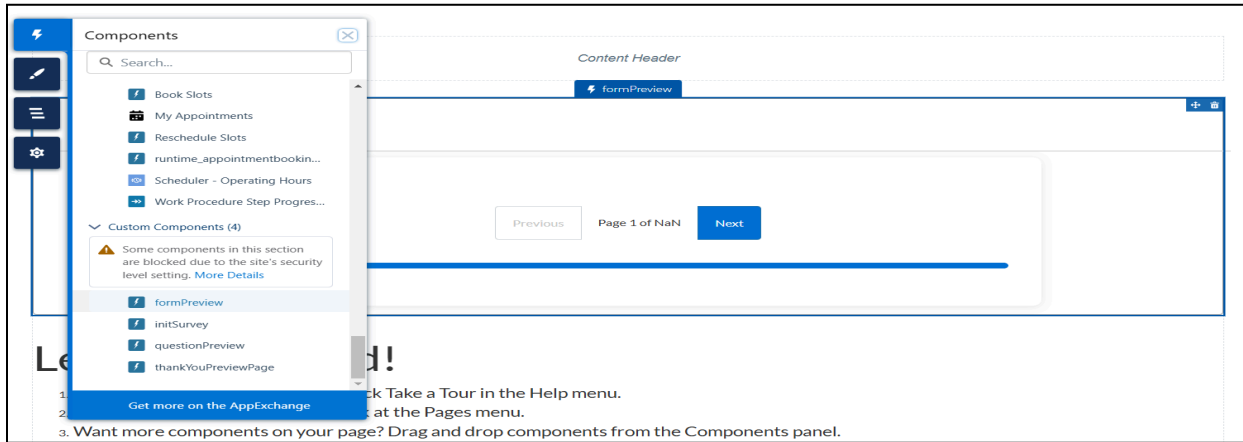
Components

Search...

Book Slots
My Appointments
Reschedule Slots
runtime_appointmentbookin...
Scheduler - Operating Hours
Work Procedure Step Progres...

Custom Components (4)

Some components in this section are blocked due to the site's security level setting. More Details

formPreview
initSurvey
questionPreview
thankYouPreviewPage

Get more on the AppExchange

Content Header

formPreview

Previous Page 1 of NaN Next

Le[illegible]d!

1. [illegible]ck Take a Tour in the Help menu.
2. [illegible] at the Pages menu.
3. Want more components on your page? Drag and drop components from the Components panel.